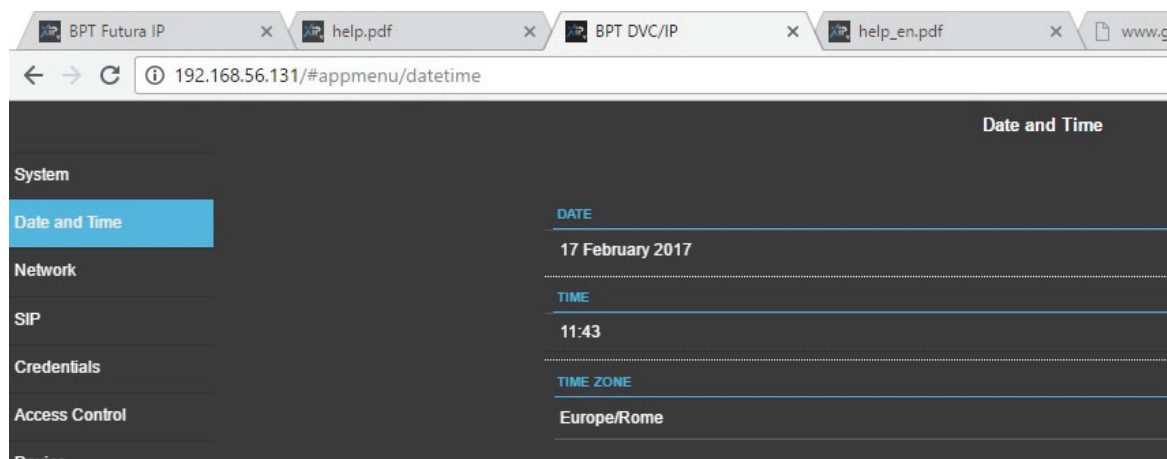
BPT Futura IP ×
help.pdf ×
BPT DVC/IP ×
help_en.pdf ×
www.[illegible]

192.168.56.131/#appmenu/datetime

Date and Time

System
Date and Time
Network
SIP
Credentials
Access Control
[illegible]

DATE
17 February 2017
TIME
11:43
TIME ZONE
Europe/Rome